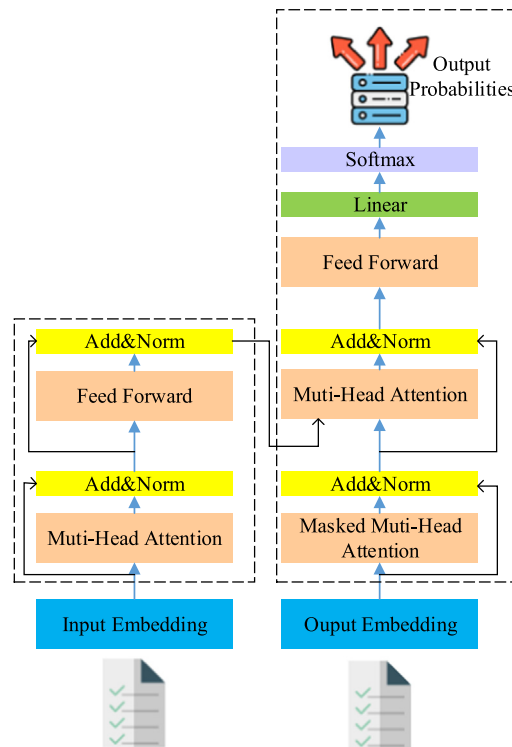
Output Probabilities

Softmax

Linear

Feed Forward

Add&Norm

Feed Forward

Add&Norm

Muti-Head Attention

Add&Norm

Add&Norm

Muti-Head Attention

Masked Muti-Head Attention

Input Embedding

Ouput Embedding